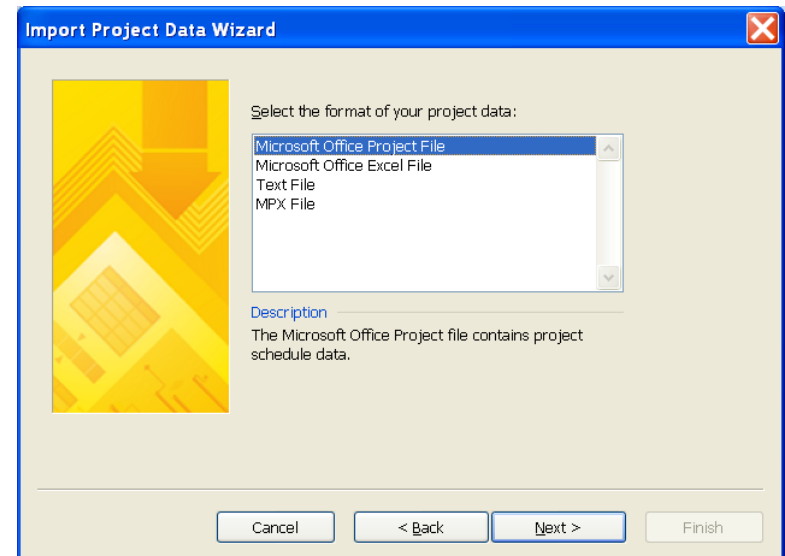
Import Project Data Wizard

Select the format of your project data:

Microsoft Office Project File
Microsoft Office Excel File
Text File
MPX File

Description

The Microsoft Office Project file contains project schedule data.

Cancel
< Back
Next >
Finish